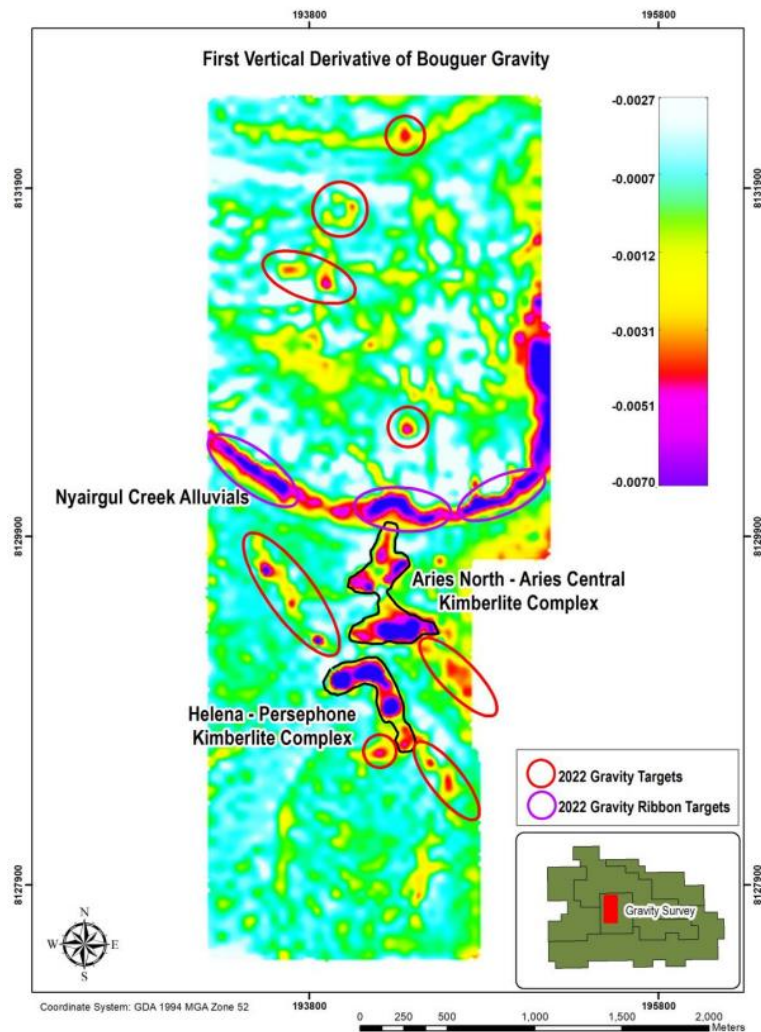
193800

195800

First Vertical Derivative of Bouguer Gravity

8131900

8131900

-0.0027

-0.0007

-0.0012

-0.0031

-0.0051

-0.0070

Nyairgul Creek Alluvials

8129900

8129900

Aries North - Aries Central Kimberlite Complex

Helena - Persephone Kimberlite Complex

2022 Gravity Targets

2022 Gravity Ribbon Targets

8127900

8127900

Gravity Survey

N

W

E

S

Coordinate System: GDA 1994 MGA Zone 52

193800

195800

0 250 500 1,000 1,500 2,000 Meters